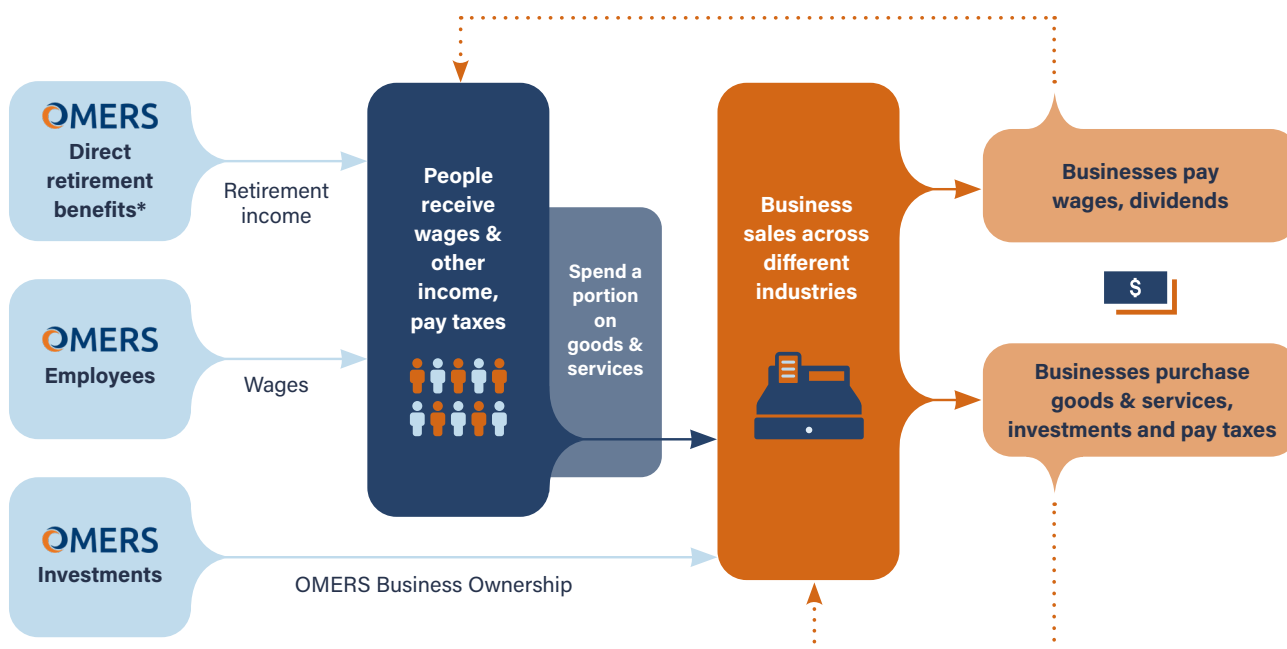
OMERS
Direct retirement benefits*

Retirement income

OMERS
Employees

Wages

OMERS
Investments

OMERS Business Ownership

People receive wages & other income, pay taxes

Spend a portion on goods & services

Business sales across different industries

Businesses pay wages, dividends

$

Businesses purchase goods & services, investments and pay taxes